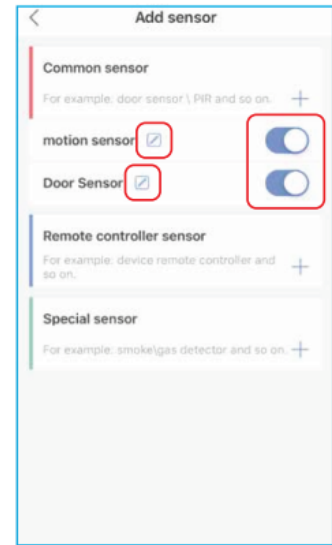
<

Add sensor

Common sensor

For example, door sensor \ PIR and so on.

+

motion sensor

Door Sensor

Remote controller sensor

For example: device remote controller and so on.

+

Special sensor

For example: smoke\gas detector and so on.

+